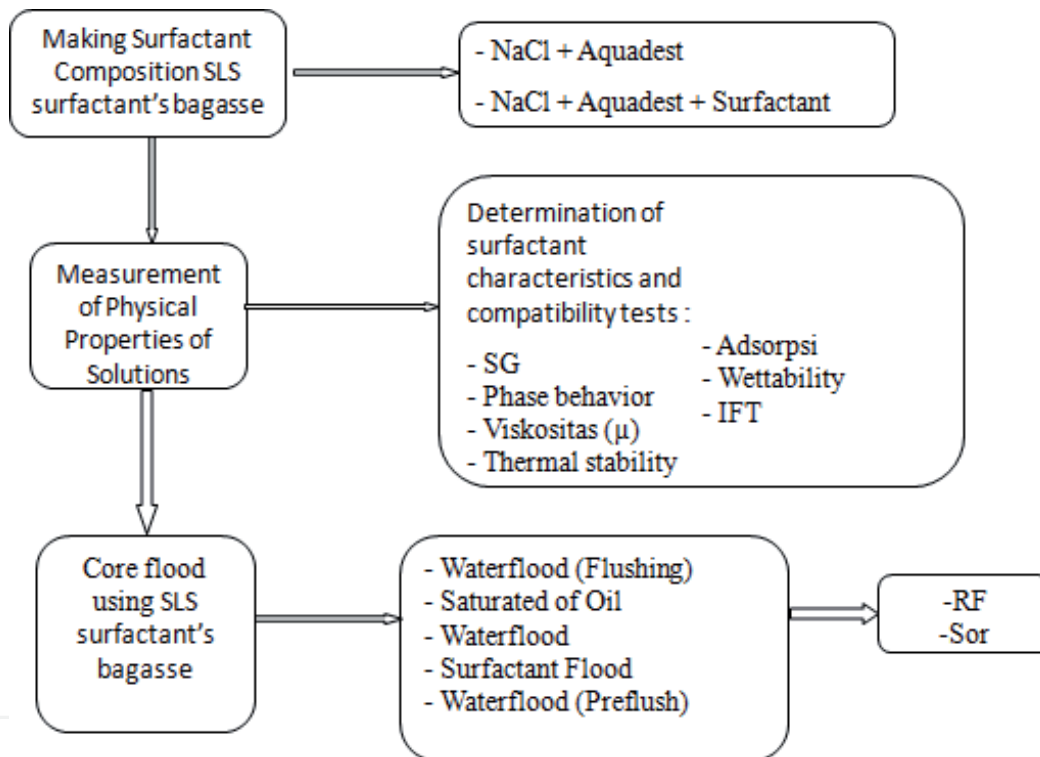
Making Surfactant Composition SLS surfactant's bagasse

- NaCl + Aquadest
- NaCl + Aquadest + Surfactant

Measurement of Physical Properties of Solutions

Determination of surfactant characteristics and compatibility tests :

- SG
- Phase behavior
- Viskositas (μ)
- Thermal stability

- Adsorpsi
- Wettability
- IFT

Core flood using SLS surfactant's bagasse

- Waterflood (Flushing)
- Saturated of Oil
- Waterflood
- Surfactant Flood
- Waterflood (Preflush)

-RF
-Sor